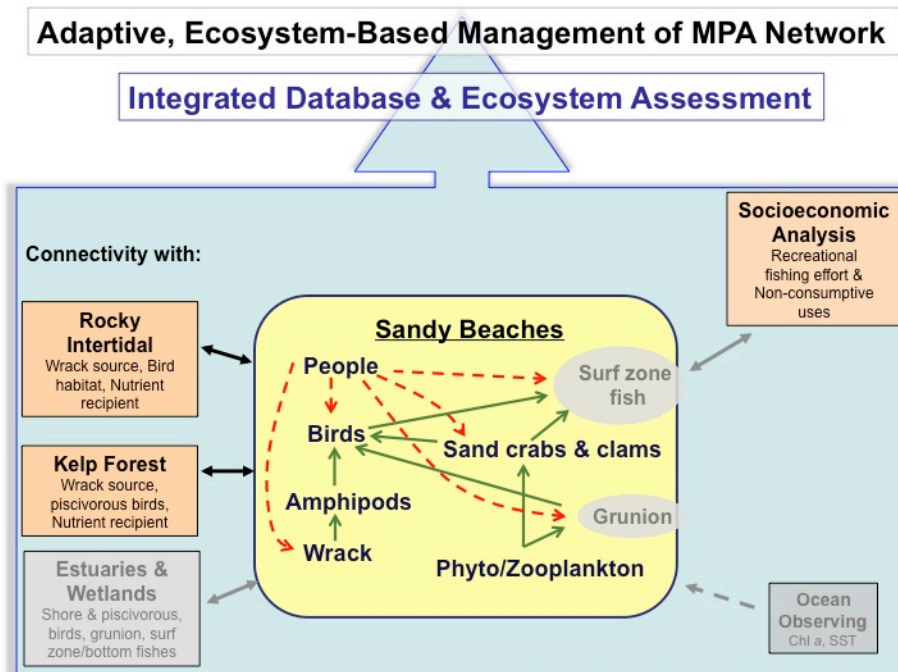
Adaptive, Ecosystem-Based Management of MPA Network

Integrated Database & Ecosystem Assessment

Connectivity with:

Socioeconomic Analysis
Recreational fishing effort & Non-consumptive uses

Rocky Intertidal
Wrack source, Bird habitat, Nutrient recipient

Kelp Forest
Wrack source, piscivorous birds, Nutrient recipient

Estuaries & Wetlands
Shore & piscivorous, birds, grunion, surf zone/bottom fishes

Sandy Beaches

People

Surf zone fish

Birds

Sand crabs & clams

Amphipods

Grunion

Wrack

Phyto/Zooplankton

Ocean Observing
Chl a, SST